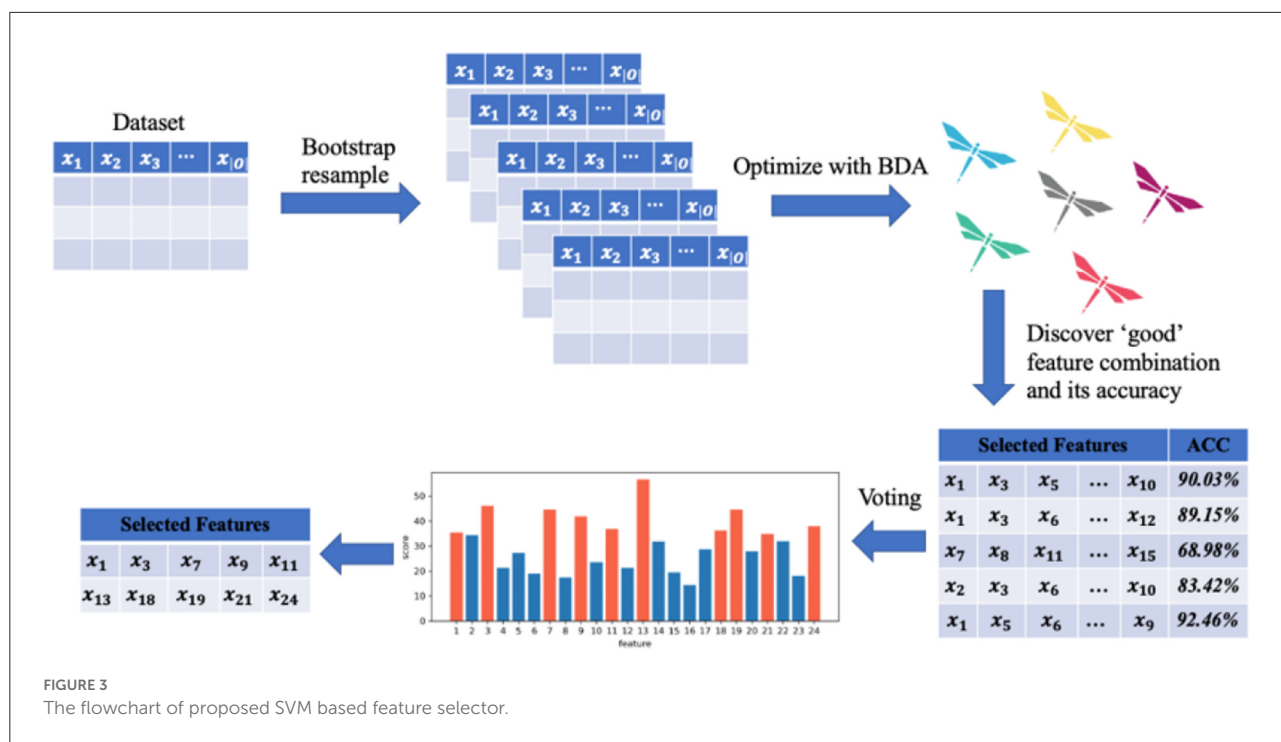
Dataset

| $x_1$ | $x_2$ | $x_3$ | $\cdots$ | $x_{|O|}$ |
|---|---|---|---|---|
| | | | | |
| | | | | |
| | | | | |

Bootstrap resample

| $x_1$ | $x_2$ | $x_3$ | $\cdots$ | $x_{|O|}$ |
|---|---|---|---|---|

| $x_1$ | $x_2$ | $x_3$ | $\cdots$ | $x_{|O|}$ |
|---|---|---|---|---|

| $x_1$ | $x_2$ | $x_3$ | $\cdots$ | $x_{|O|}$ |
|---|---|---|---|---|

| $x_1$ | $x_2$ | $x_3$ | $\cdots$ | $x_{|O|}$ |
|---|---|---|---|---|

| $x_1$ | $x_2$ | $x_3$ | $\cdots$ | $x_{|O|}$ |
|---|---|---|---|---|
| | | | | |
| | | | | |
| | | | | |

Optimize with BDA

Discover 'good' feature combination and its accuracy

| Selected Features | | | | | ACC |
|---|---|---|---|---|---|
| $x_1$ | $x_3$ | $x_5$ | ... | $x_{10}$ | 90.03% |
| $x_1$ | $x_3$ | $x_6$ | ... | $x_{12}$ | 89.15% |
| $x_7$ | $x_8$ | $x_{11}$ | ... | $x_{15}$ | 68.98% |
| $x_2$ | $x_3$ | $x_6$ | ... | $x_{10}$ | 83.42% |
| $x_1$ | $x_5$ | $x_6$ | ... | $x_9$ | 92.46% |

Voting

score
50
40
30
20
10
0
1 2 3 4 5 6 7 8 9 10 11 12 13 14 15 16 17 18 19 20 21 22 23 24
feature

| Selected Features | | | | |
|---|---|---|---|---|
| $x_1$ | $x_3$ | $x_7$ | $x_9$ | $x_{11}$ |
| $x_{13}$ | $x_{18}$ | $x_{19}$ | $x_{21}$ | $x_{24}$ |

FIGURE 3
The flowchart of proposed SVM based feature selector.